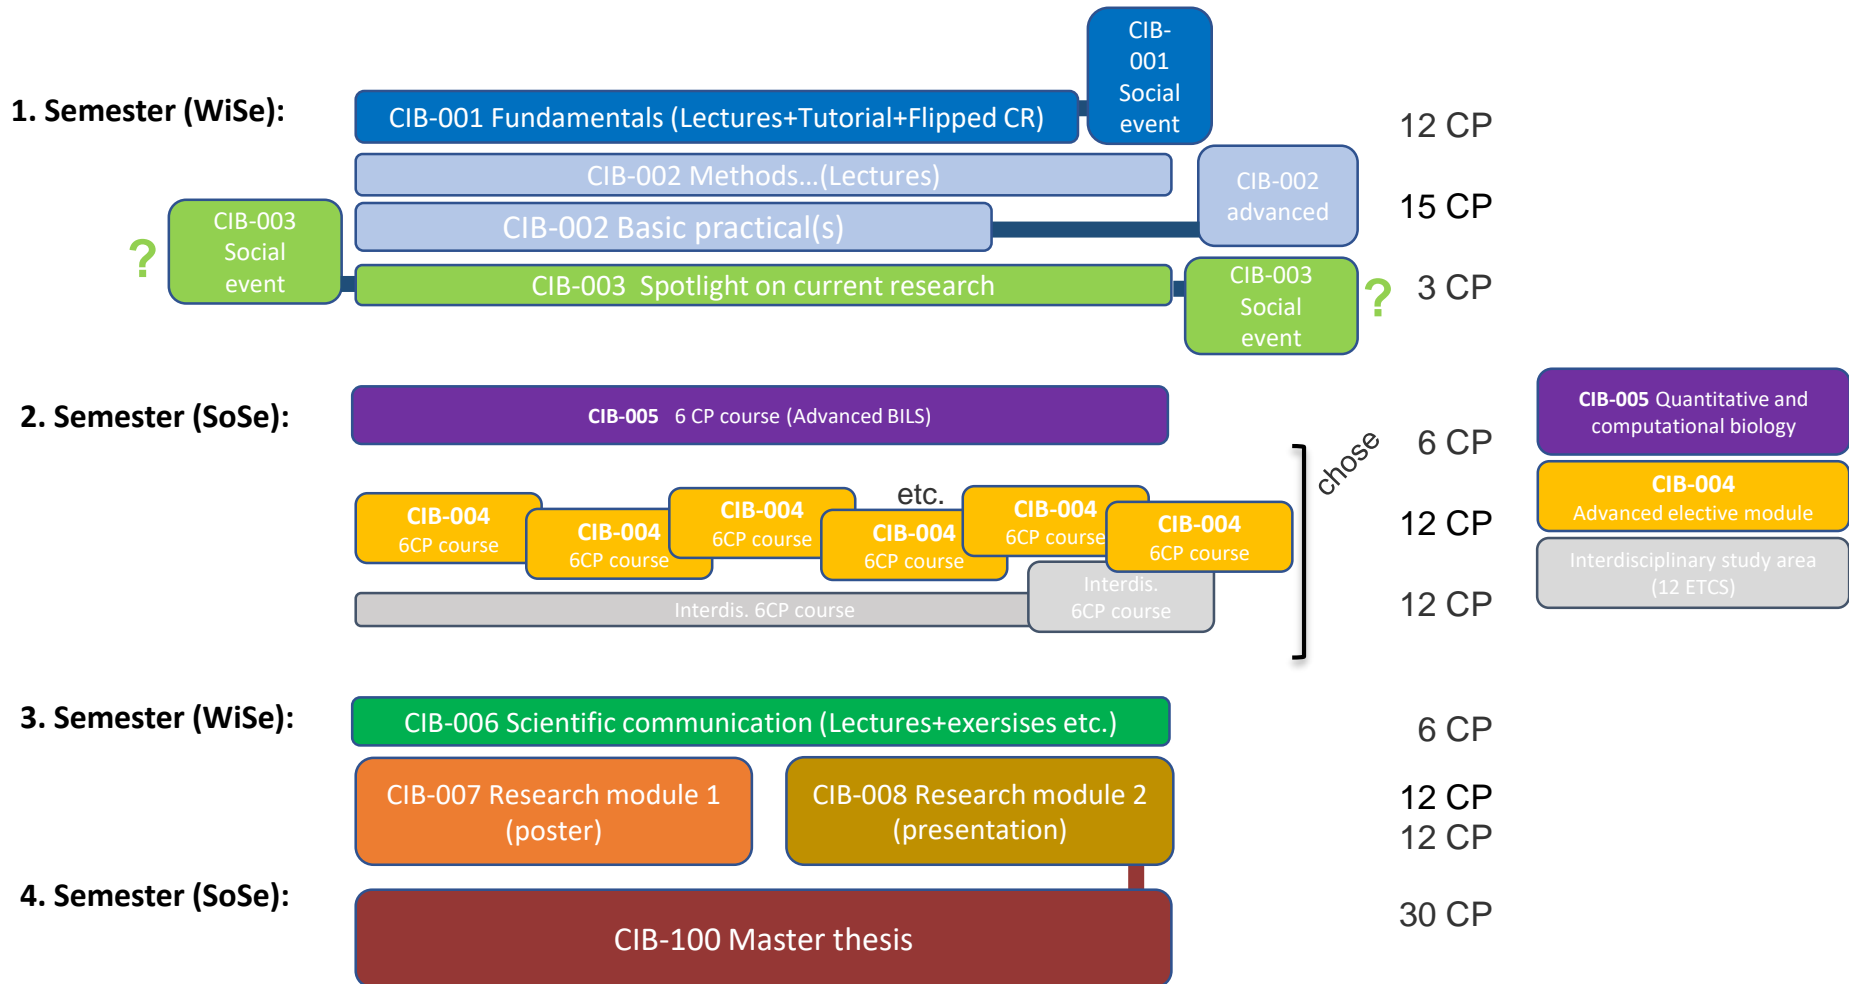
1. Semester (WiSe):

CIB-001 Fundamentals (Lectures+Tutorial+Flipped CR)

CIB-001 Social event

12 CP

CIB-002 Methods...(Lectures)

CIB-002 Basic practical(s)

CIB-002 advanced

15 CP

?

CIB-003 Social event

CIB-003 Spotlight on current research

CIB-003 Social event

?

3 CP

2. Semester (SoSe):

CIB-005 6 CP course (Advanced BILS)

6 CP

CIB-005 Quantitative and computational biology

chose

CIB-004 6CP course

CIB-004 6CP course

CIB-004 6CP course

etc.

CIB-004 6CP course

CIB-004 6CP course

CIB-004 6CP course

12 CP

CIB-004 Advanced elective module

Interdis. 6CP course

Interdis. 6CP course

12 CP

Interdisciplinary study area (12 ETCS)

3. Semester (WiSe):

CIB-006 Scientific communication (Lectures+exersises etc.)

6 CP

CIB-007 Research module 1 (poster)

CIB-008 Research module 2 (presentation)

12 CP

12 CP

4. Semester (SoSe):

CIB-100 Master thesis

30 CP